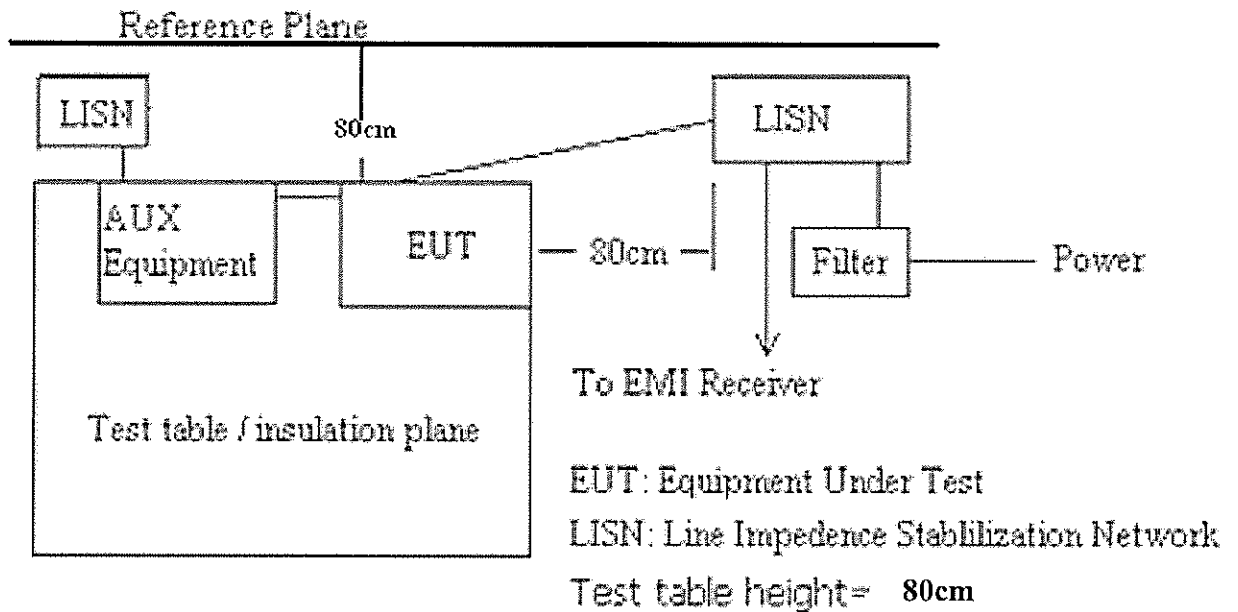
Reference Plane

LISN

80cm

LISN

AUX Equipment

EUT

80cm

Filter

Power

To EMI Receiver

Test table / insulation plane

EUT: Equipment Under Test

LISN: Line Impedence Stablilization Network

Test table height= 80cm